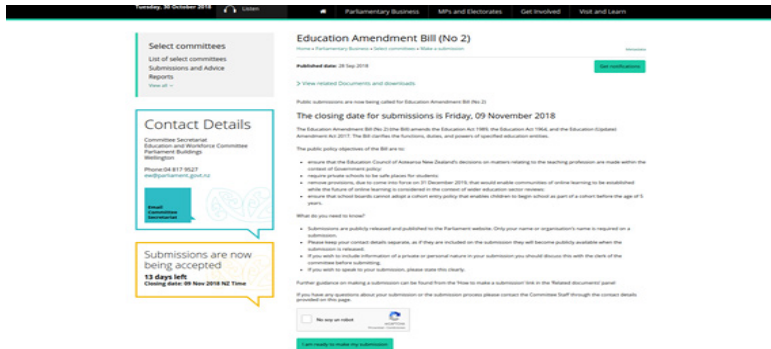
Tuesday, 30 October 2018 Listen

Parliamentary Business MPs and Electorates Get Involved Visit and Learn

Select committees

List of select committees
Submissions and Advice
Reports
View all →

Contact Details

Committee Secretariat
Education and Workforce Committee
Parliament Buildings
Wellington

Phone:04 817 9527
ew@parliament.govt.nz

Email Committee Secretariat

Submissions are now being accepted

13 days left
Closing date: 09 Nov 2018 NZ Time

Education Amendment Bill (No 2)

Home » Parliamentary Business » Select committees » Make a submission

Published date: 28 Sep 2018

Get notifications

> View related Documents and downloads

Public submissions are now being called for Education Amendment Bill (No 2)

The closing date for submissions is Friday, 09 November 2018

The Education Amendment Bill (No 2) (the Bill) amends the Education Act 1989, the Education Act 1964, and the Education (Update) Amendment Act 2017. The Bill clarifies the functions, duties, and powers of specified education entities.

The public policy objectives of the Bill are to:

- ensure that the Education Council of Aotearoa New Zealand's decisions on matters relating to the teaching profession are made within the context of Government policy:
- require private schools to be safe places for students:
- remove provisions, due to come into force on 31 December 2019, that would enable communities of online learning to be established while the future of online learning is considered in the context of wider education sector reviews:
- ensure that school boards cannot adopt a cohort entry policy that enables children to begin school as part of a cohort before the age of 5 years.

What do you need to know?

- Submissions are publicly released and published to the Parliament website. Only your name or organisation's name is required on a submission.
- Please keep your contact details separate, as if they are included on the submission they will become publicly available when the submission is released.
- If you wish to include information of a private or personal nature in your submission you should discuss this with the clerk of the committee before submitting.
- If you wish to speak to your submission, please state this clearly.

Further guidance on making a submission can be found from the 'How to make a submission' link in the 'Related documents' panel

If you have any questions about your submission or the submission process please contact the Committee Staff through the contact details provided on this page.

I'm not a robot

I am ready to make my submission